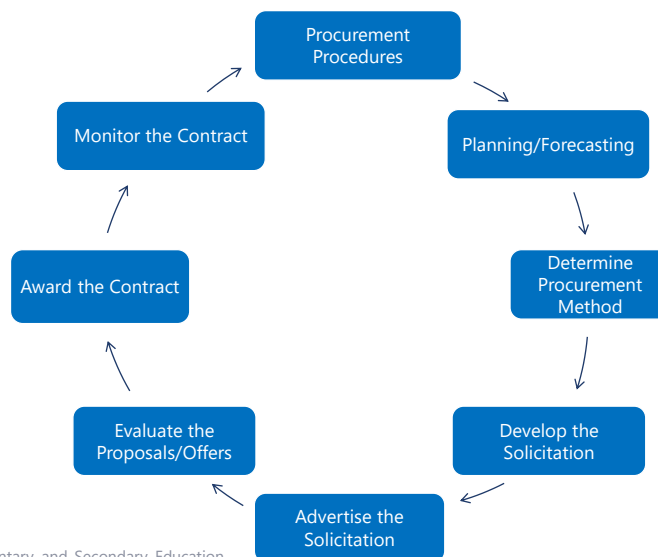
Procurement Procedures

Planning/Forecasting

Determine Procurement Method

Develop the Solicitation

Advertise the Solicitation

Evaluate the Proposals/Offers

Award the Contract

Monitor the Contract

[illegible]tary and Secondary Education